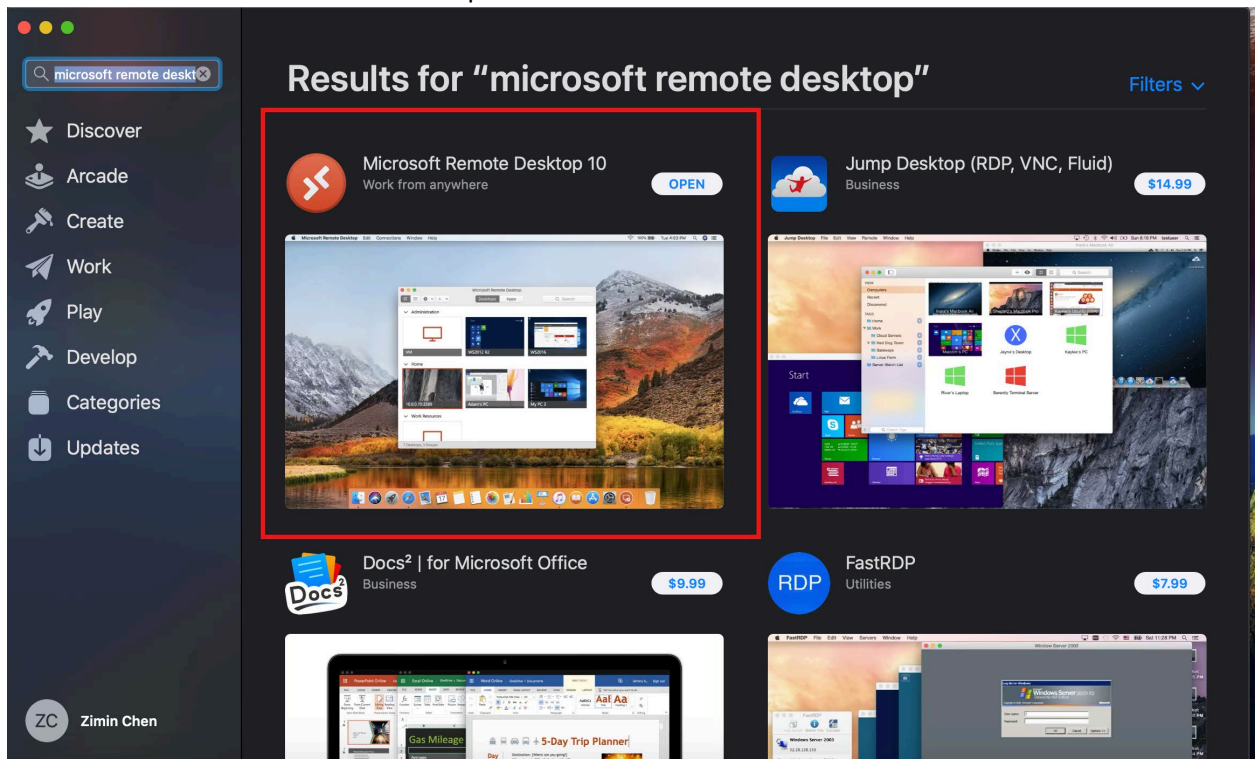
microsoft remote deskt

Discover
Arcade
Create
Work
Play
Develop
Categories
Updates

ZC Zimin Chen

Results for "microsoft remote desktop"

Filters

Microsoft Remote Desktop 10
Work from anywhere
OPEN

Jump Desktop (RDP, VNC, Fluid)
Business
$14.99

Docs² | for Microsoft Office
Business
$9.99

FastRDP
Utilities
$7.99

RDP

Docs²

Start

Gas Mileage

5-Day Trip Planner